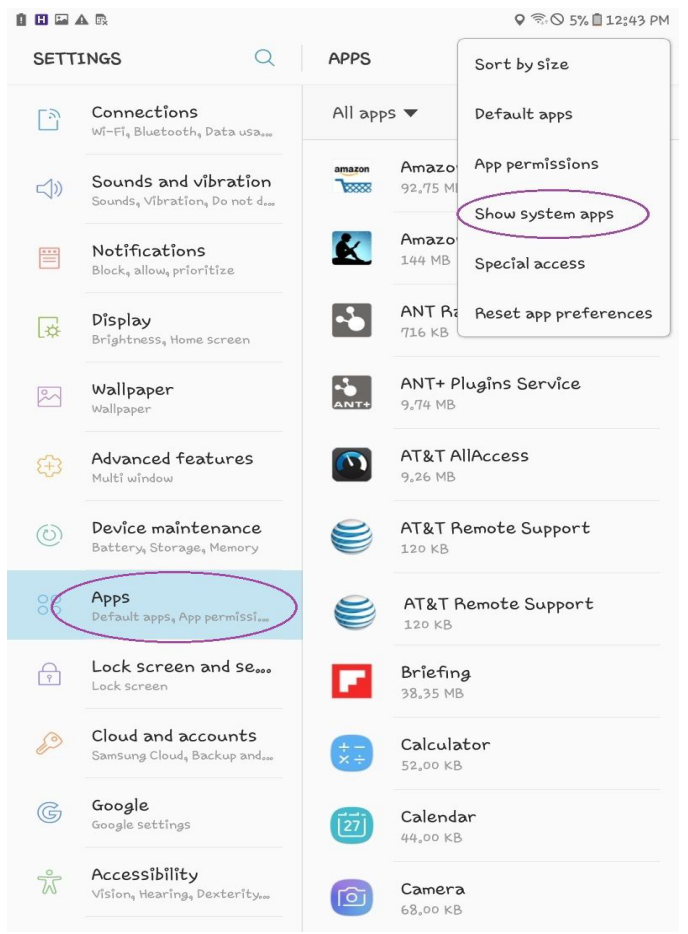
5% 12:43 PM

SETTINGS

Connections
Wi-Fi, Bluetooth, Data usa...

Sounds and vibration
Sounds, Vibration, Do not d...

Notifications
Block, allow, prioritize

Display
Brightness, Home screen

Wallpaper
Wallpaper

Advanced features
Multi window

Device maintenance
Battery, Storage, Memory

Apps
Default apps, App permissi...

Lock screen and se...
Lock screen

Cloud and accounts
Samsung Cloud, Backup and...

Google
Google settings

Accessibility
Vision, Hearing, Dexterity...

APPS

All apps

amazon
Amazo
92.75 MB

Amazo
144 MB

ANT Ra
716 KB

ANT+ Plugins Service
9.74 MB

AT&T AllAccess
9.26 MB

AT&T Remote Support
120 KB

AT&T Remote Support
120 KB

Briefing
38.35 MB

Calculator
52.00 KB

27
Calendar
44.00 KB

Camera
68.00 KB

Sort by size
Default apps
App permissions
Show system apps
Special access
Reset app preferences